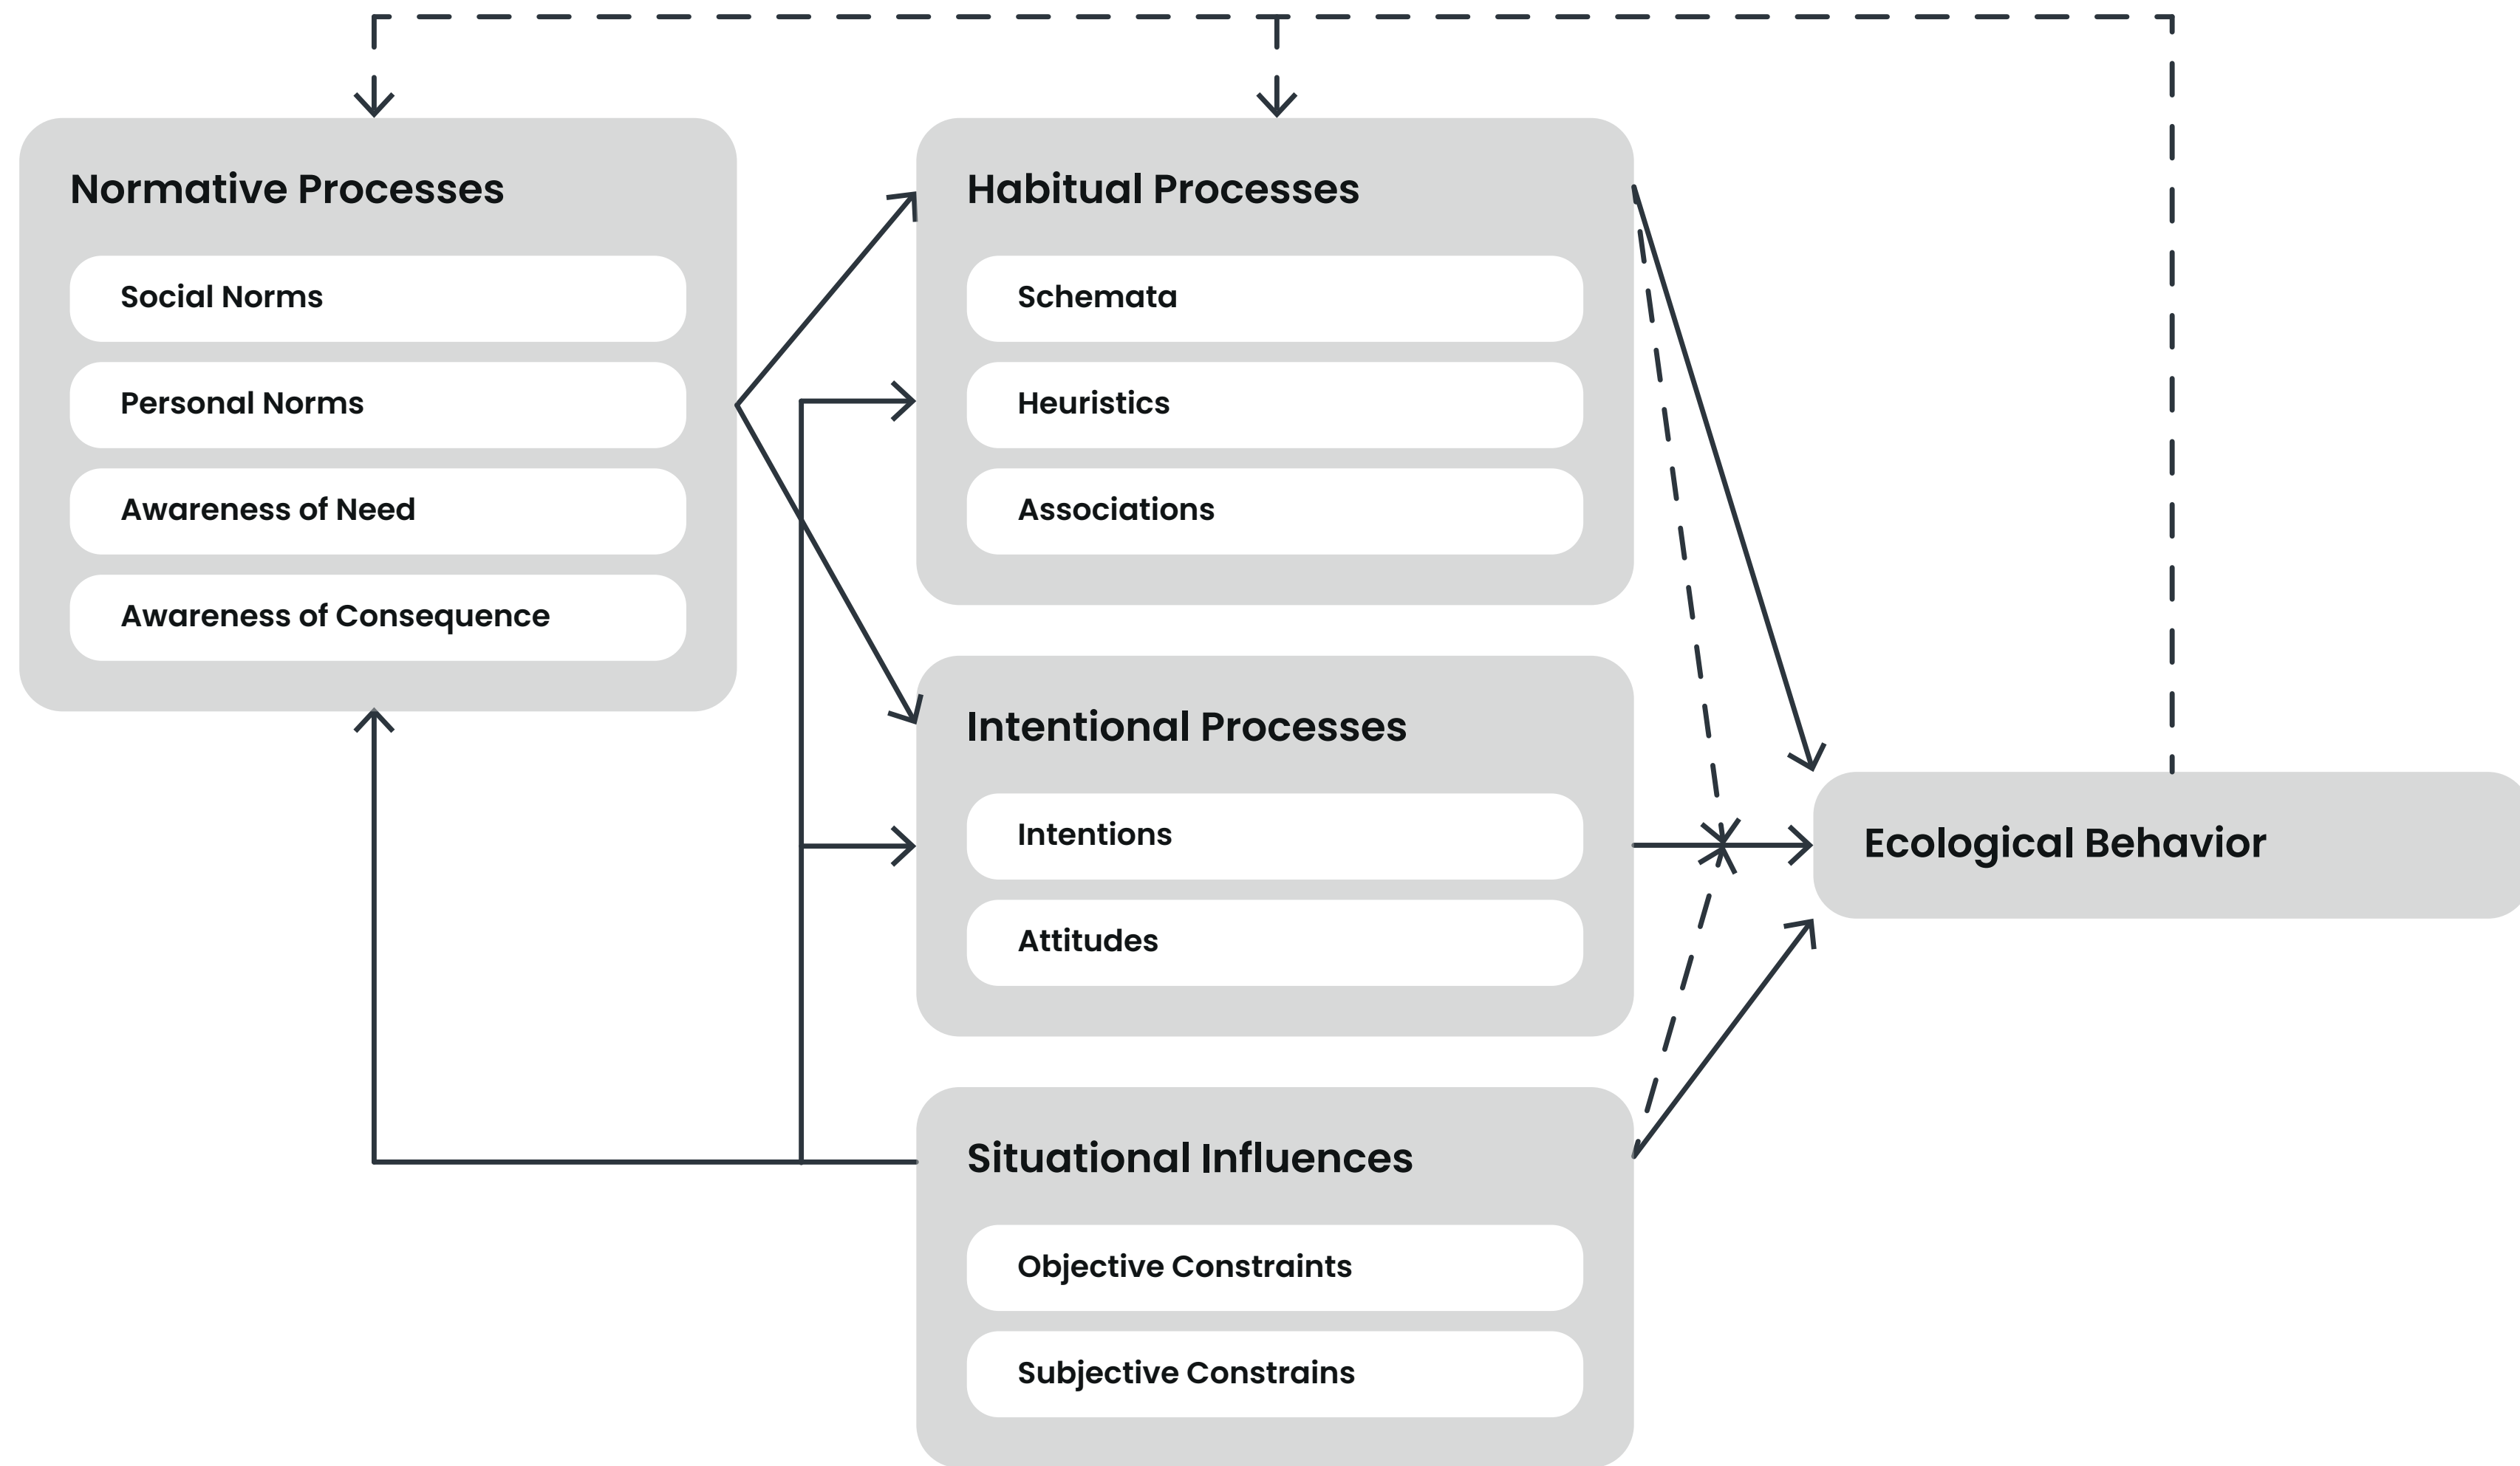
Normative Processes

Social Norms

Personal Norms

Awareness of Need

Awareness of Consequence

Habitual Processes

Schemata

Heuristics

Associations

Intentional Processes

Intentions

Attitudes

Situational Influences

Objective Constraints

Subjective Constrains

Ecological Behavior